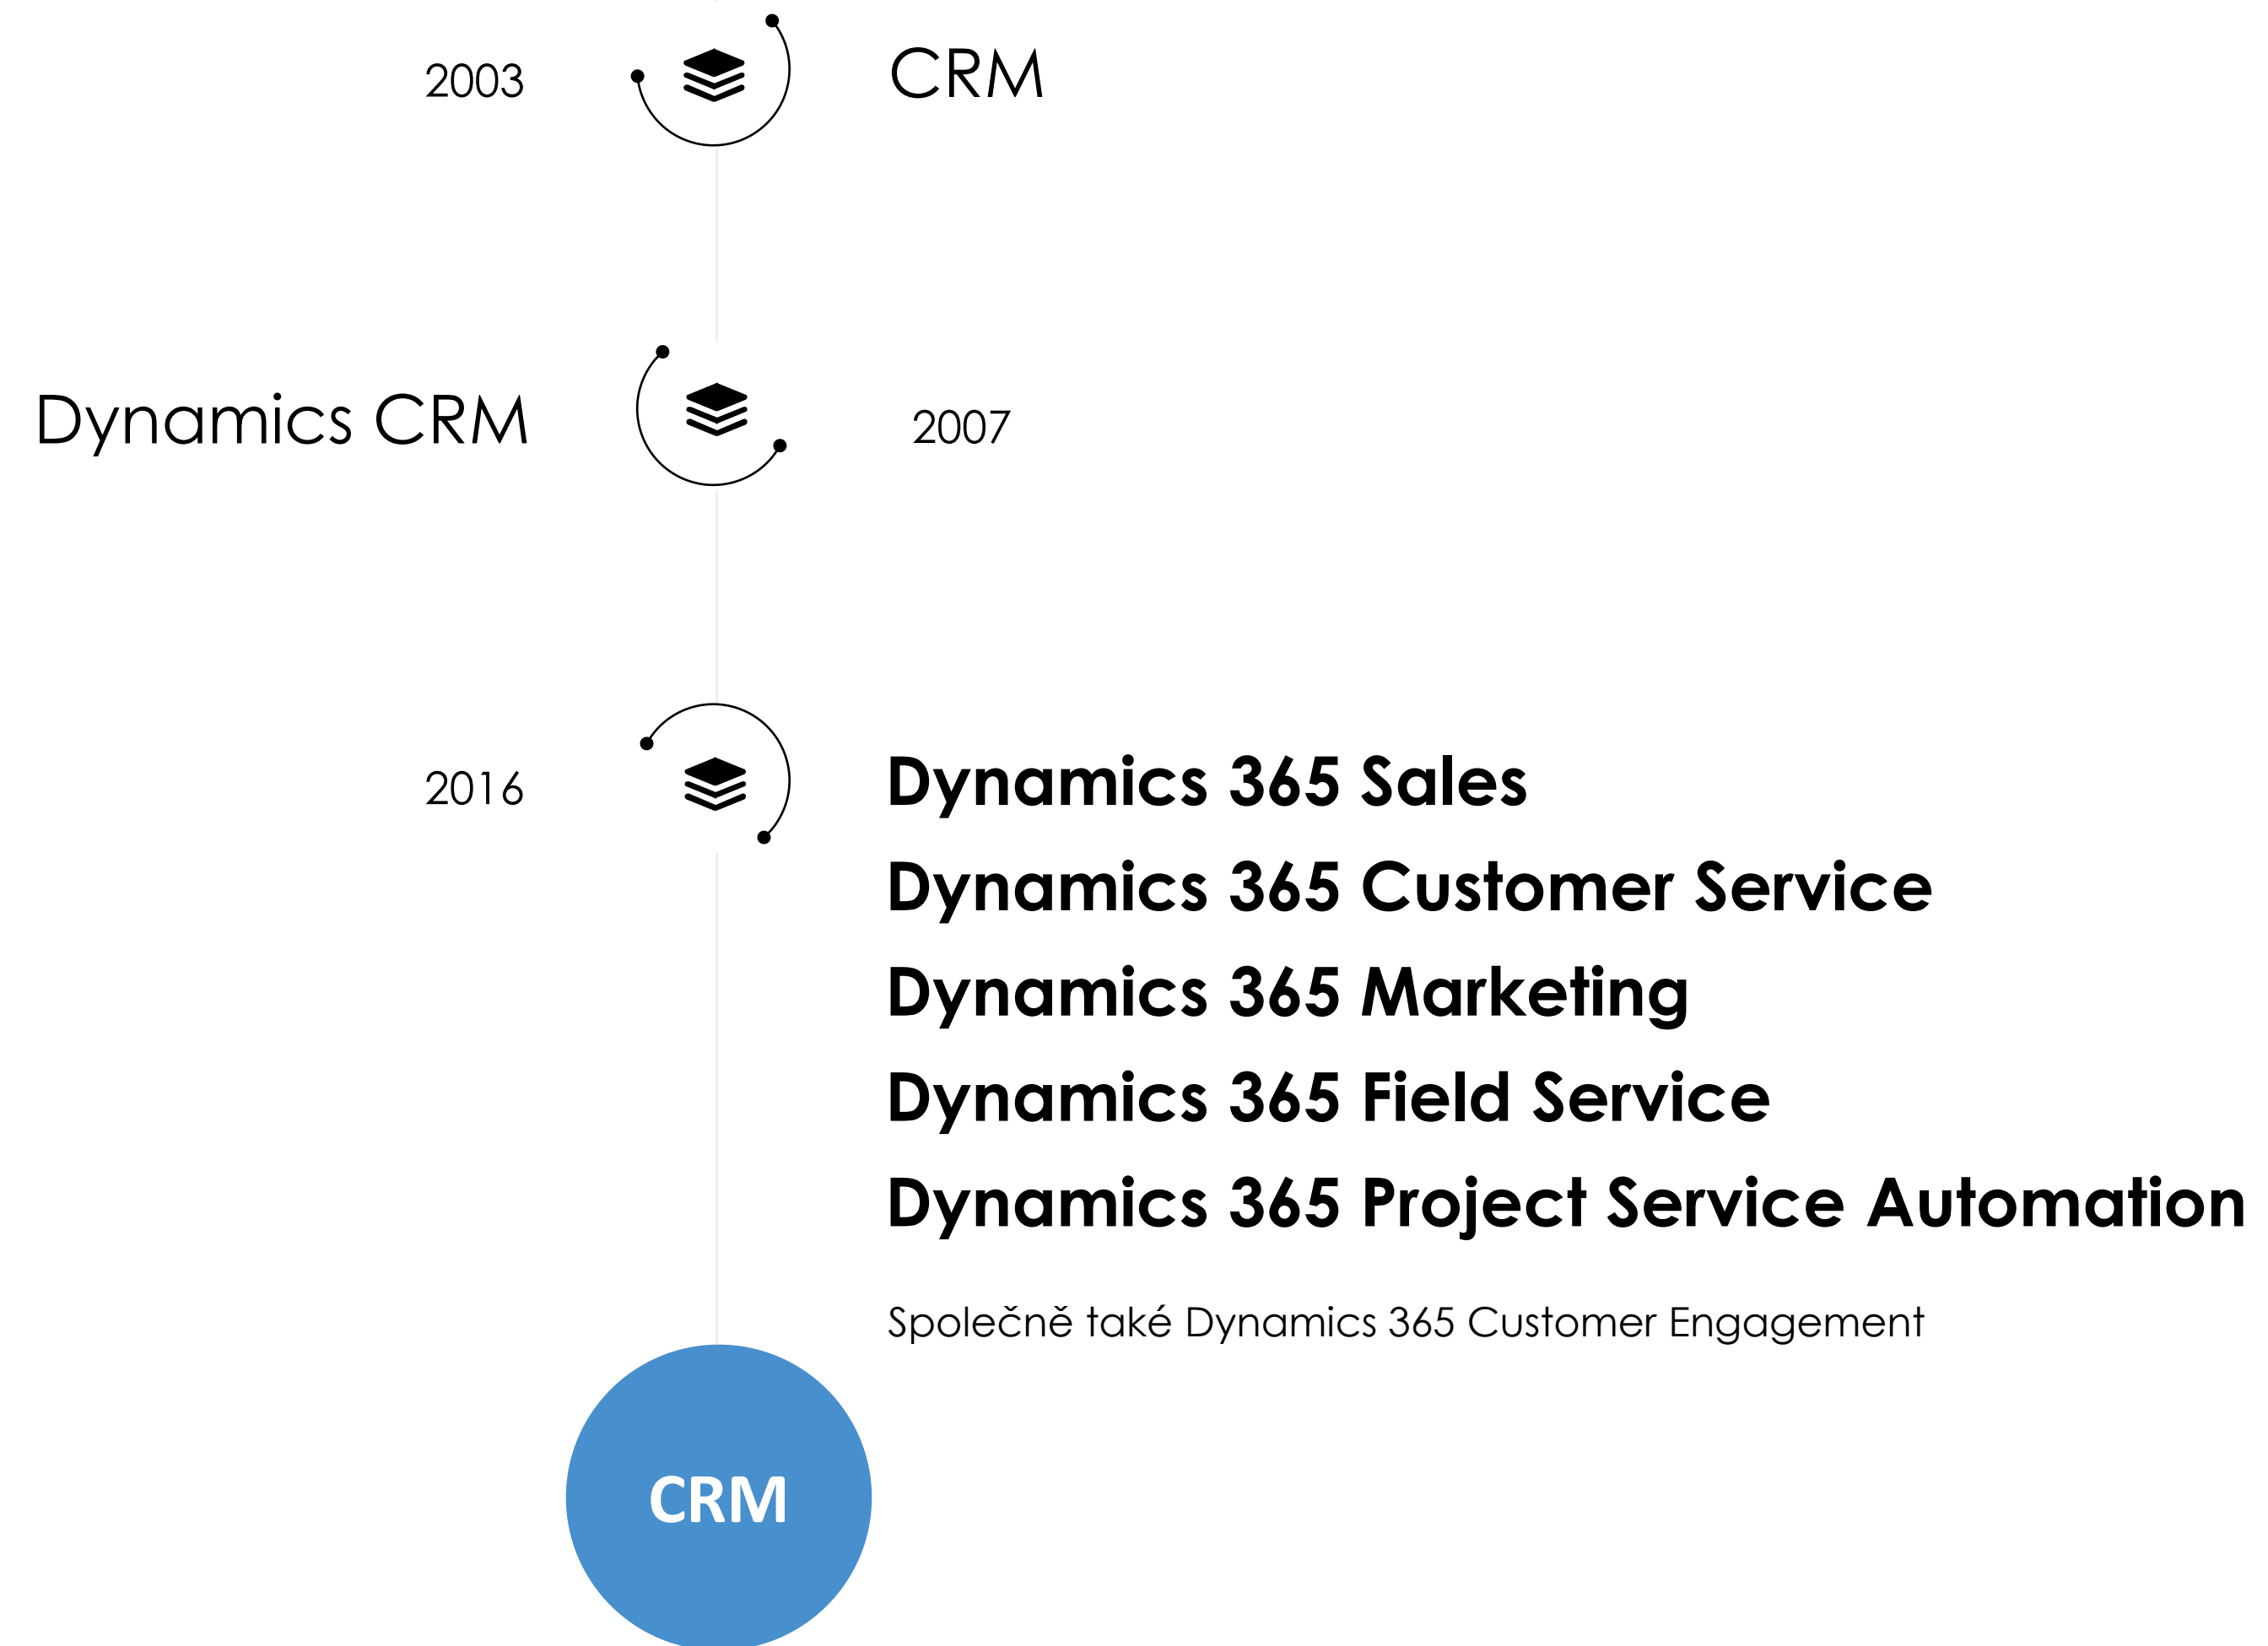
2003

CRM

Dynamics CRM

2007

2016

Dynamics 365 Sales
Dynamics 365 Customer Service
Dynamics 365 Marketing
Dynamics 365 Field Service
Dynamics 365 Project Service Automation

Společně také Dynamics 365 Customer Engagement

CRM